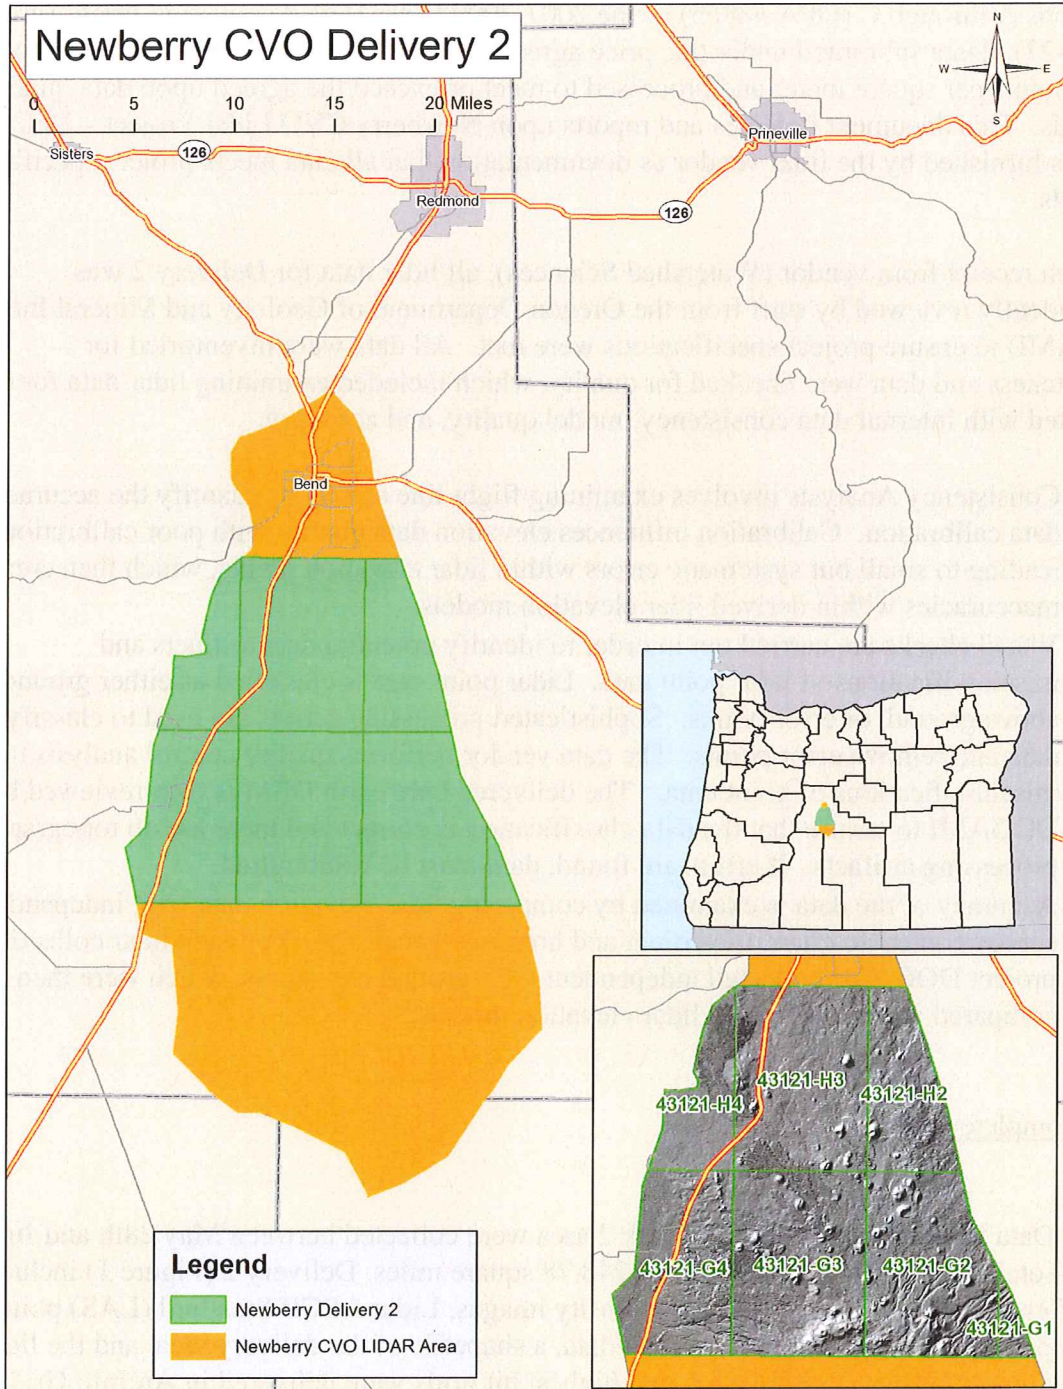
Newberry CVO Delivery 2

0 5 10 15 20 Miles

N
W E
S

Sisters
126
Redmond
Prineville
126
Bend

43121-H4
43121-H3
43121-H2
43121-G4
43121-G3
43121-G2
43121-G1

Legend
Newberry Delivery 2
Newberry CVO LIDAR Area